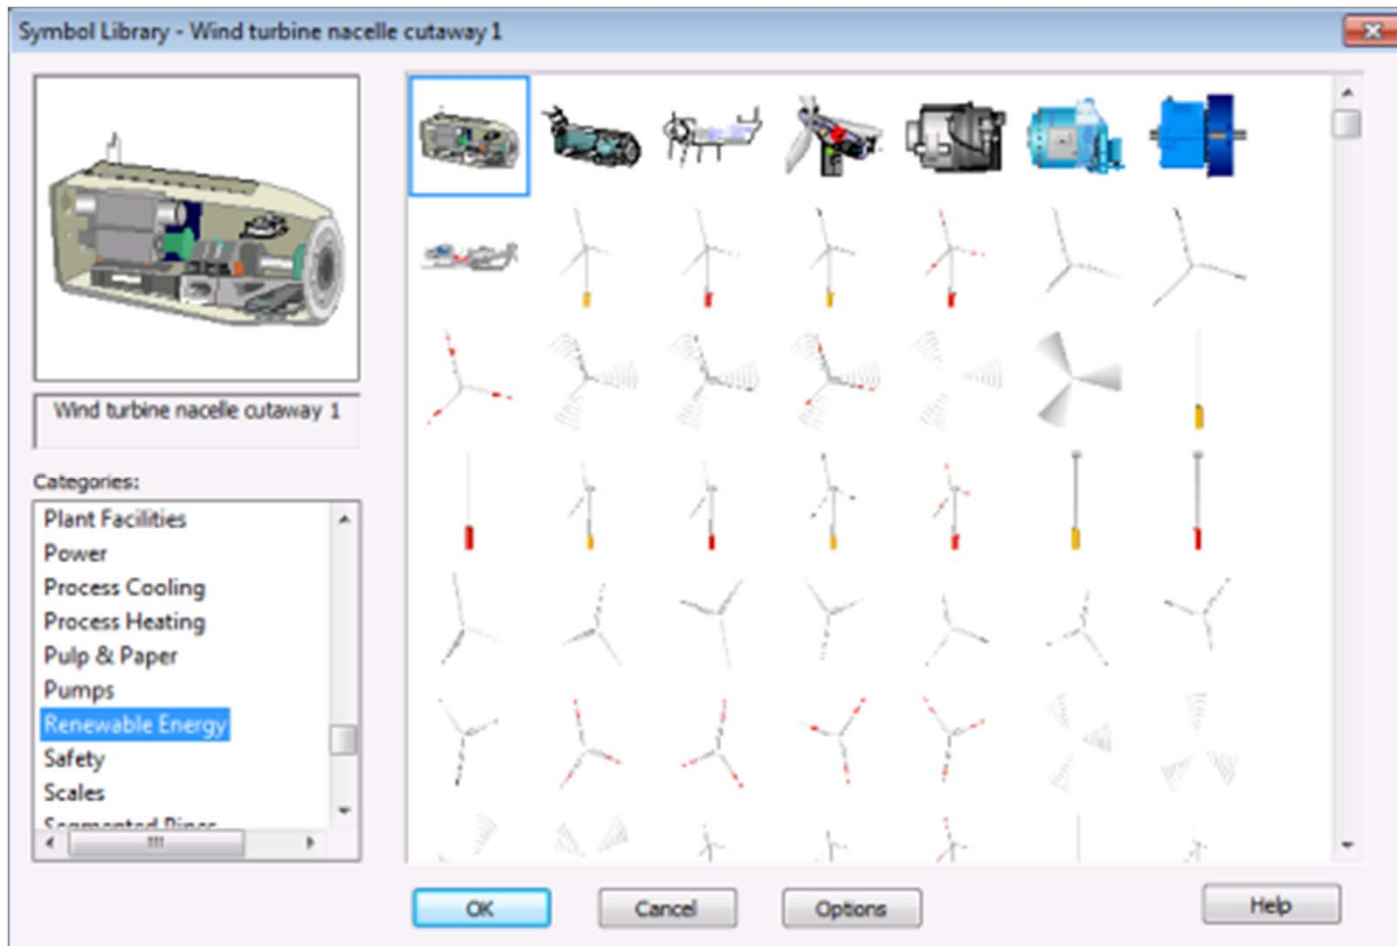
Symbol Library - Wind turbine nacelle cutaway 1

Wind turbine nacelle cutaway 1

Categories:
Plant Facilities
Power
Process Cooling
Process Heating
Pulp & Paper
Pumps
Renewable Energy
Safety
Scales
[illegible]

OK
Cancel
Options
Help